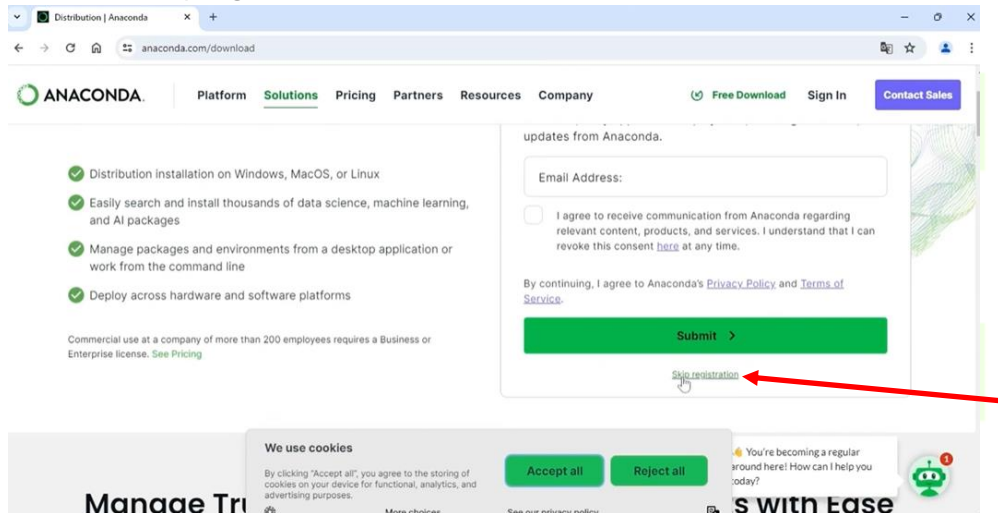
Distribution | Anaconda × +

anaconda.com/download

ANACONDA. Platform Solutions Pricing Partners Resources Company Free Download Sign In Contact Sales

Distribution installation on Windows, MacOS, or Linux

Easily search and install thousands of data science, machine learning, and AI packages

Manage packages and environments from a desktop application or work from the command line

Deploy across hardware and software platforms

Commercial use at a company of more than 200 employees requires a Business or Enterprise license. See Pricing

updates from Anaconda.

Email Address:

I agree to receive communication from Anaconda regarding relevant content, products, and services. I understand that I can revoke this consent here at any time.

By continuing, I agree to Anaconda's Privacy Policy and Terms of Service.

Submit >

Skip registration

We use cookies

By clicking "Accept all", you agree to the storing of cookies on your device for functional, analytics, and advertising purposes.

More choices

See our privacy policy

Accept all

Reject all

You're becoming a regular around here! How can I help you today?

1

Manage Tr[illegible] s with Ease